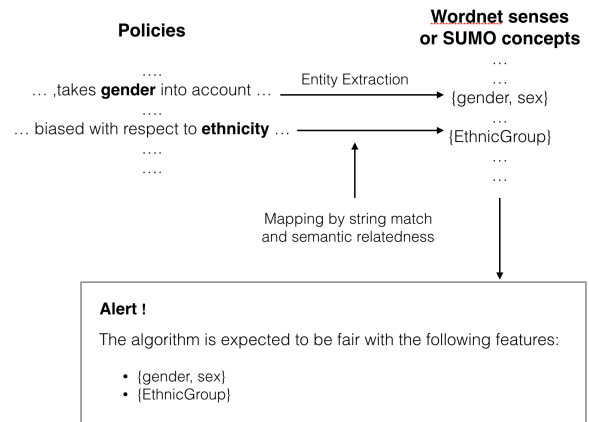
Policies

Wordnet senses or SUMO concepts

….
… ,takes **gender** into account …
….
… biased with respect to **ethnicity** …
….
….

Entity Extraction

…
…
{gender, sex}
…
{EthnicGroup}
…
…

Mapping by string match and semantic relatedness

**Alert !**

The algorithm is expected to be fair with the following features:

- {gender, sex}
- {EthnicGroup}